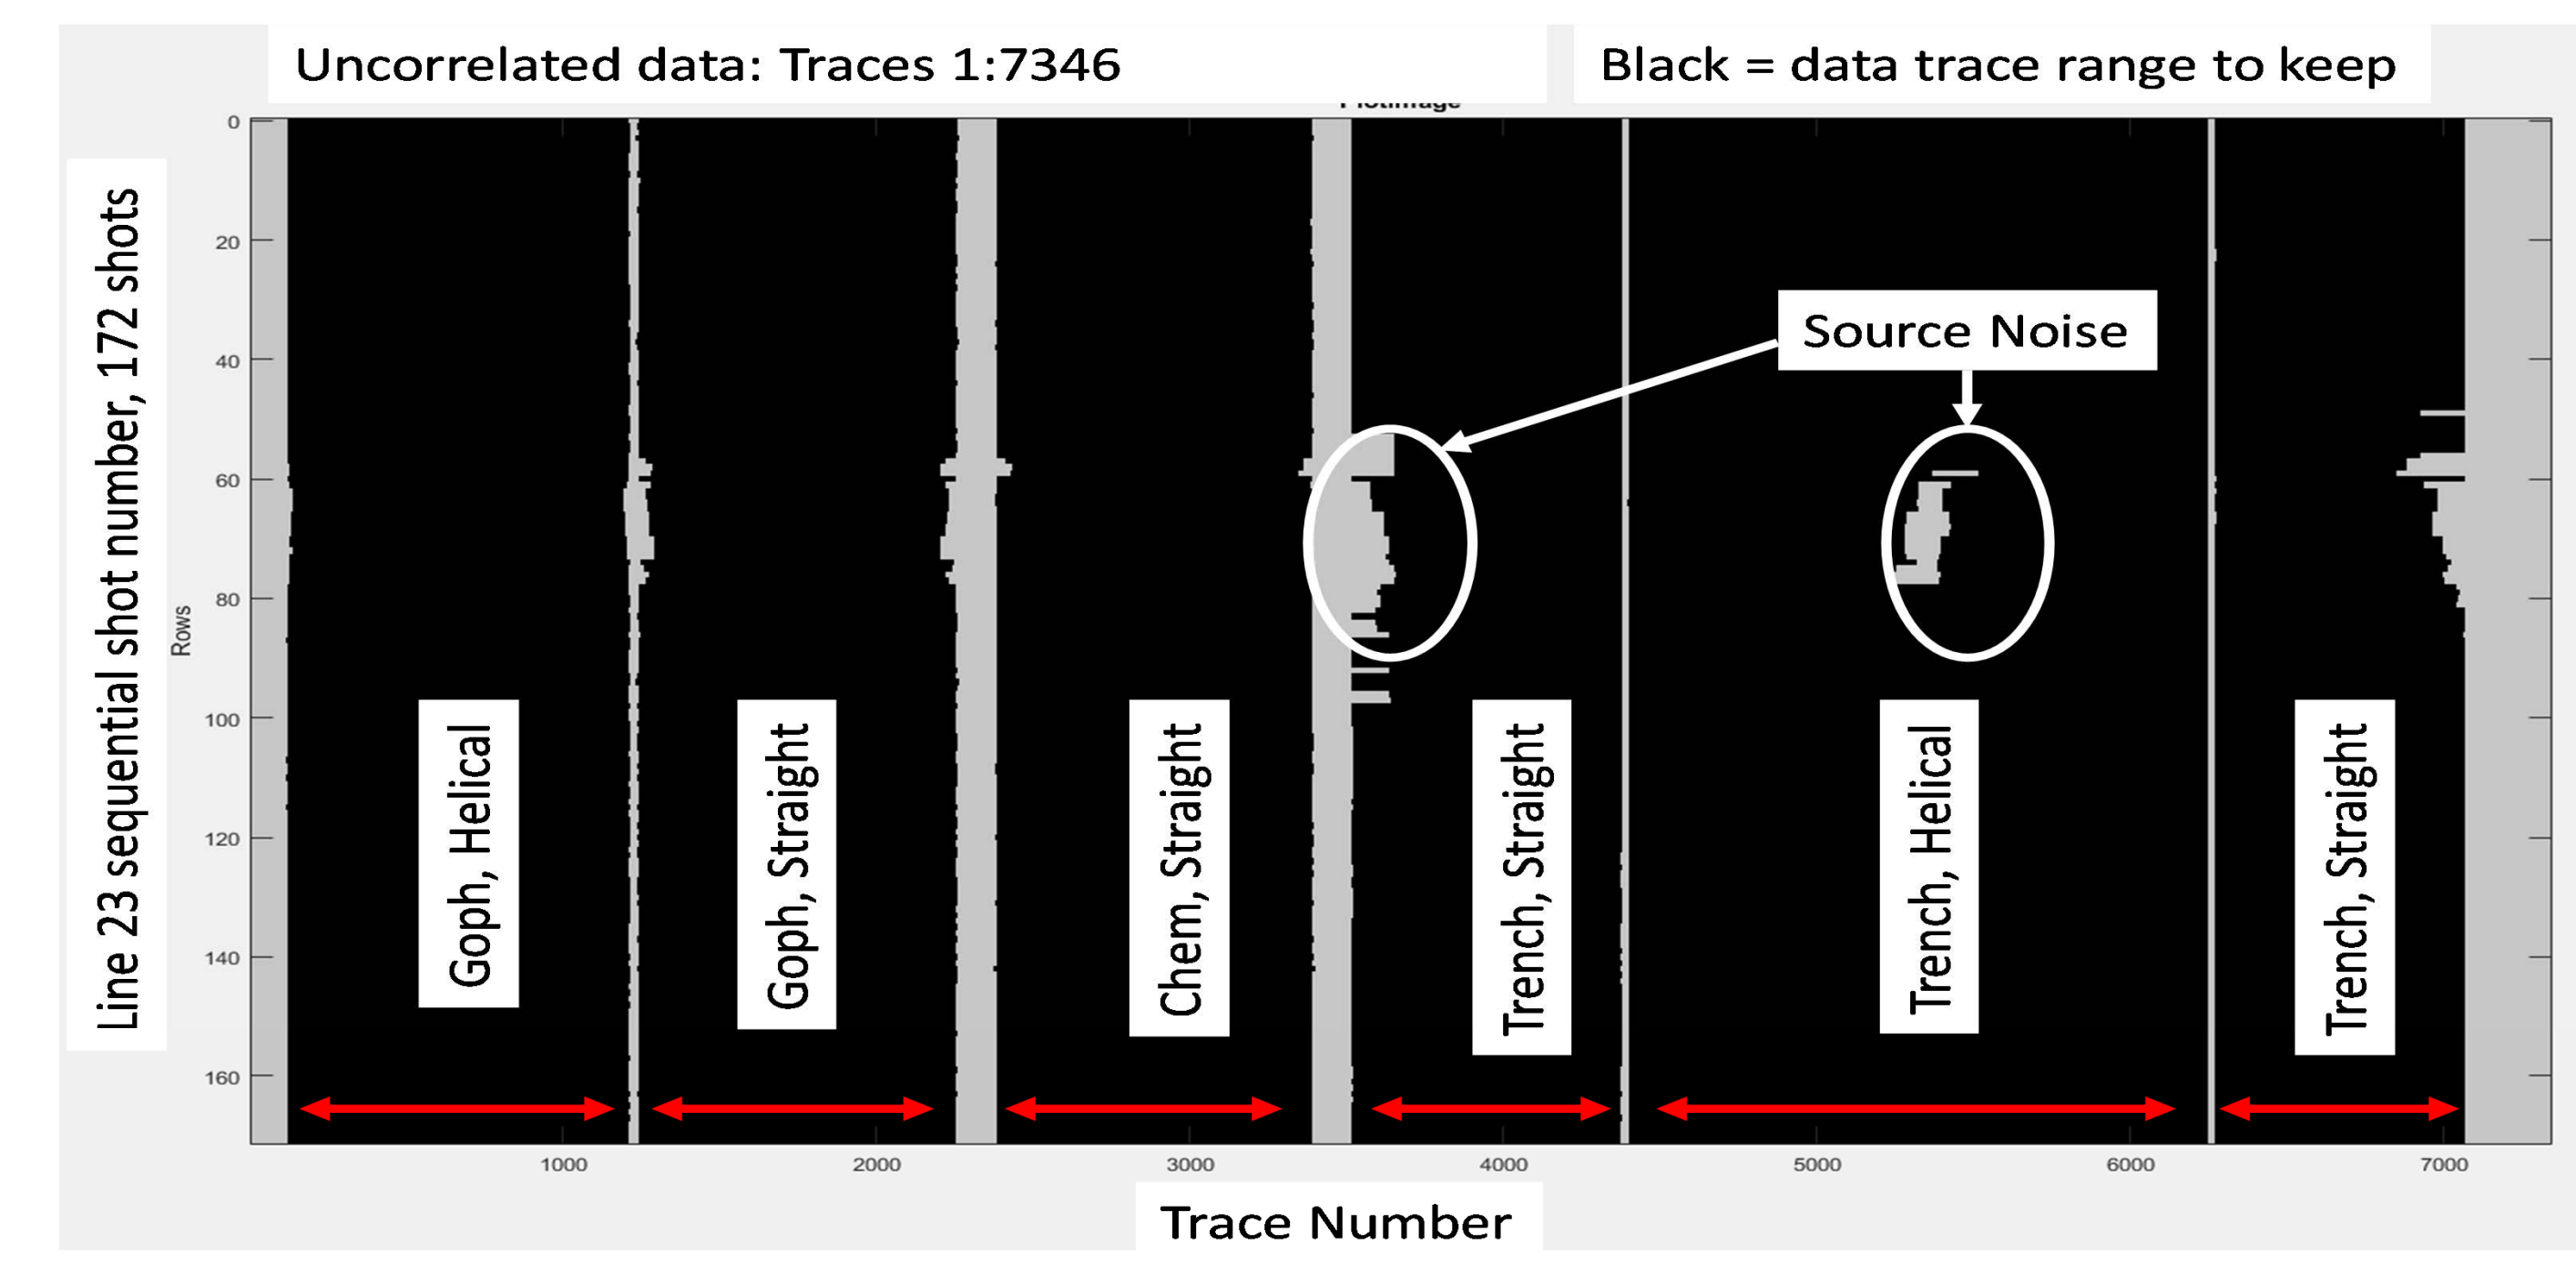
Uncorrelated data: Traces 1:7346

Black = data trace range to keep

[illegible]

Line 23 sequential shot number, 172 shots

Rows

0
20
40
60
80
100
120
140
160

Source Noise

Goph, Helical

Goph, Straight

Chem, Straight

Trench, Straight

Trench, Helical

Trench, Straight

1000
2000
3000
4000
5000
6000
7000

Trace Number